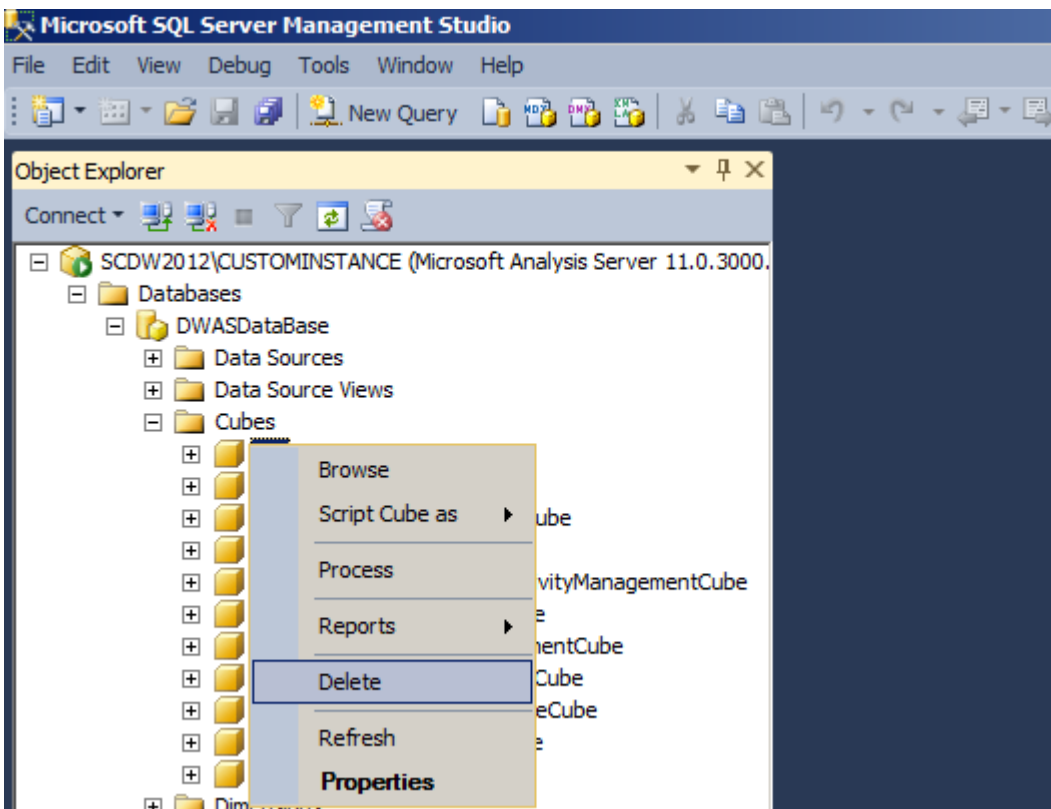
Microsoft SQL Server Management Studio

File Edit View Debug Tools Window Help

New Query

Object Explorer

Connect

SCDW2012\CUSTOMINSTANCE (Microsoft Analysis Server 11.0.3000.
Databases
DWASDataBase
Data Sources
Data Source Views
Cubes

Browse
Script Cube as
Process
Reports
Delete
Refresh
Properties

ube
vityManagementCube
e
nentCube
Cube
eCube
e

Dim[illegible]